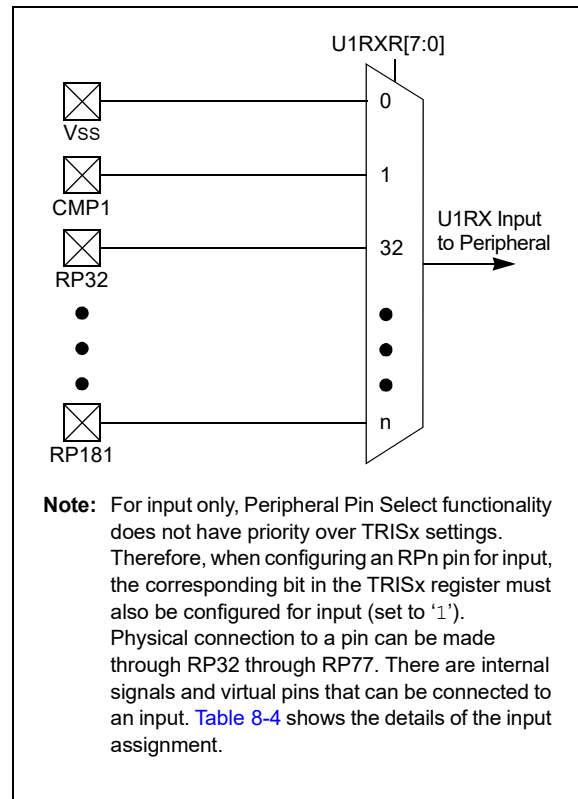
U1RXR[7:0]

Vss

0

CMP1

1

RP32

32

U1RX Input to Peripheral

RP181

n

**Note:** For input only, Peripheral Pin Select functionality does not have priority over TRISx settings. Therefore, when configuring an RPn pin for input, the corresponding bit in the TRISx register must also be configured for input (set to '1'). Physical connection to a pin can be made through RP32 through RP77. There are internal signals and virtual pins that can be connected to an input. Table 8-4 shows the details of the input assignment.